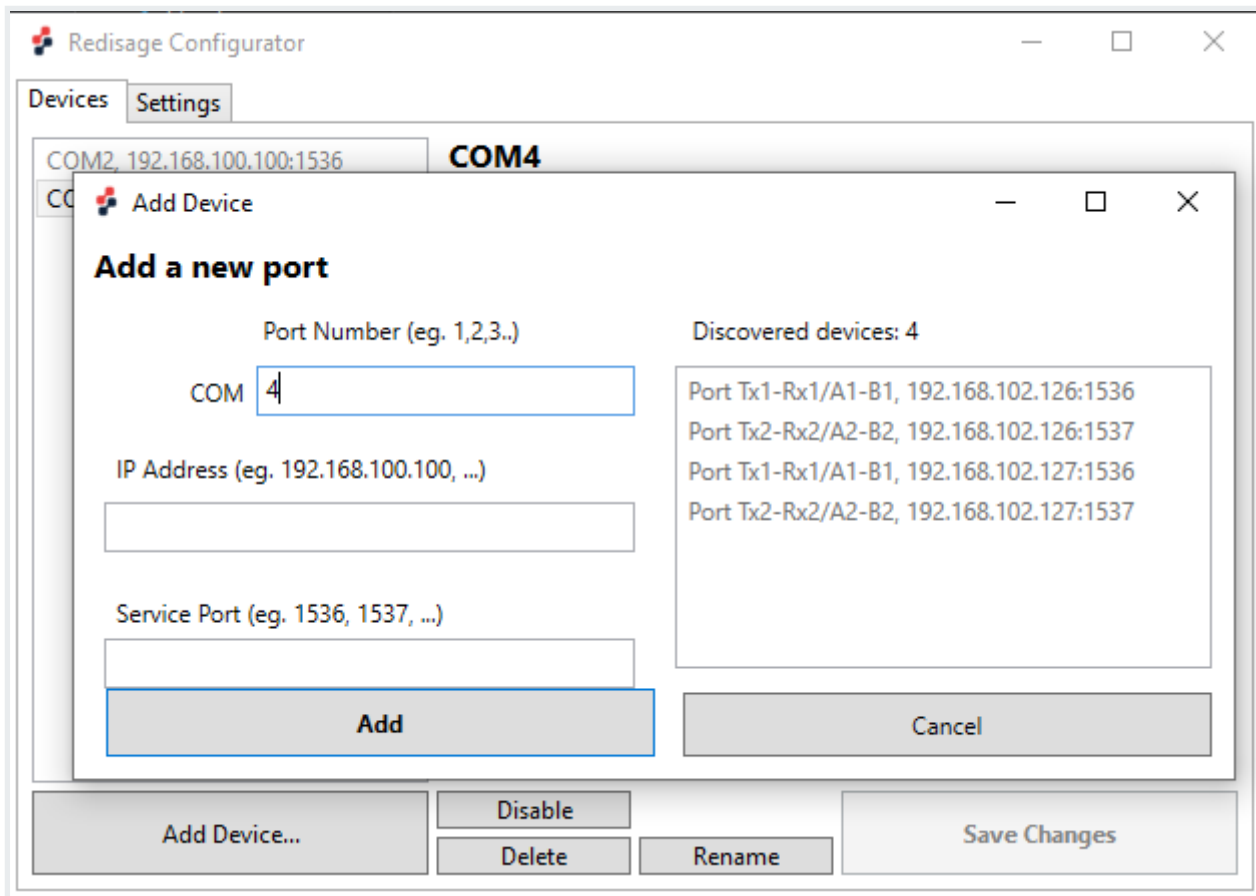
Redisage Configurator

Devices Settings

COM2, 192.168.100.100:1536

CO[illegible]

COM4

Add Device

Add a new port

Port Number (eg. 1,2,3..)

COM 4

IP Address (eg. 192.168.100.100, ...)

Service Port (eg. 1536, 1537, ...)

Discovered devices: 4

Port Tx1-Rx1/A1-B1, 192.168.102.126:1536
Port Tx2-Rx2/A2-B2, 192.168.102.126:1537
Port Tx1-Rx1/A1-B1, 192.168.102.127:1536
Port Tx2-Rx2/A2-B2, 192.168.102.127:1537

Add

Cancel

Add Device...

Disable

Delete

Rename

Save Changes